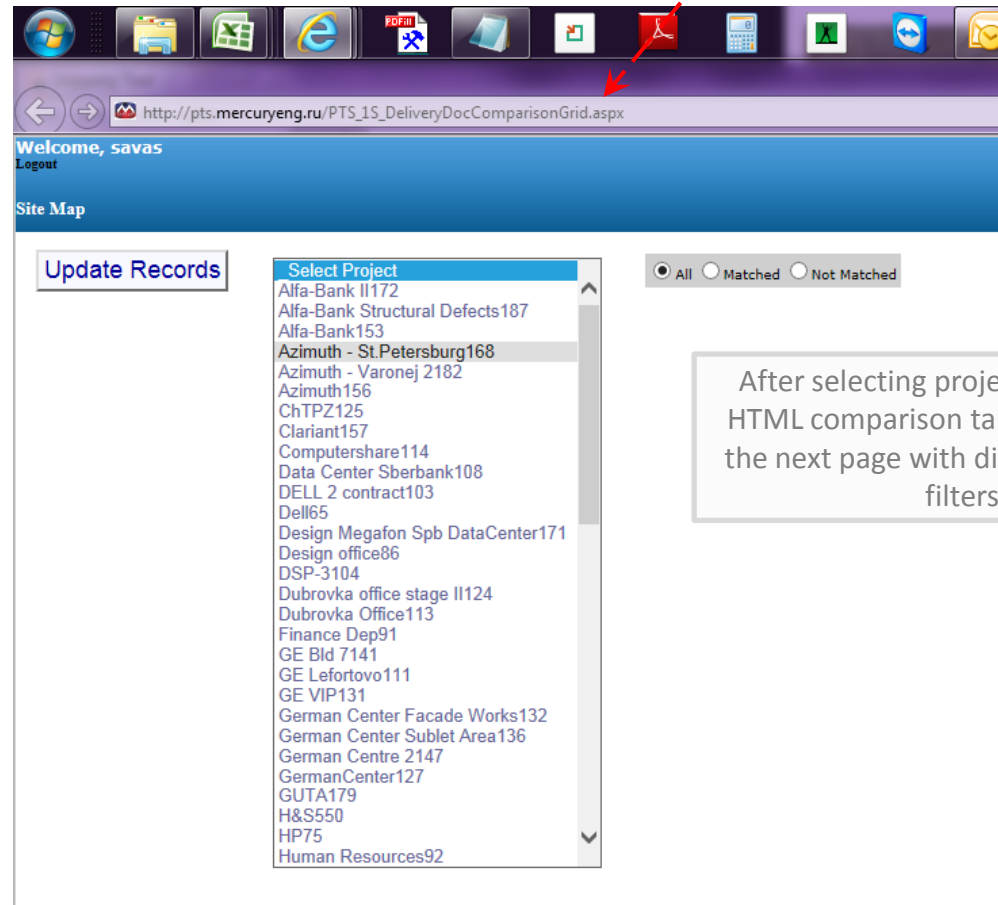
PDFill

http://pts.mercuryeng.ru/PTS_1S_DeliveryDocComparisonGrid.aspx

Welcome, savas
Logout

Site Map

Update Records

Select Project
Alfa-Bank II172
Alfa-Bank Structural Defects187
Alfa-Bank153
Azimuth - St.Petersburg168
Azimuth - Varonej 2182
Azimuth156
ChTPZ125
Clariant157
Computershare114
Data Center Sberbank108
DELL 2 contract103
Dell65
Design Megafon Spb DataCenter171
Design office86
DSP-3104
Dubrovka office stage II124
Dubrovka Office113
Finance Dep91
GE Bld 7141
GE Lefortovo111
GE VIP131
German Center Facade Works132
German Center Sublet Area136
German Centre 2147
GermanCenter127
GUTA179
H&S550
HP75
Human Resources92

All Matched Not Matched

After selecting proje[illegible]
HTML comparison ta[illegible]
the next page with di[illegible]
filters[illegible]